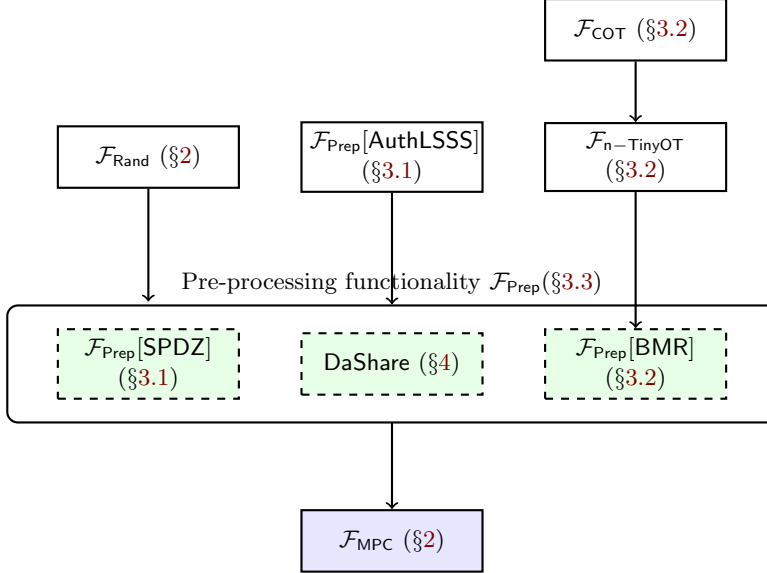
$\mathcal{F}_{\mathsf{COT}}$ (§3.2)

$\mathcal{F}_{\mathsf{Rand}}$ (§2)

$\mathcal{F}_{\mathsf{Prep}}[\mathsf{AuthLSSS}]$ (§3.1)

$\mathcal{F}_{\mathsf{n-TinyOT}}$ (§3.2)

Pre-processing functionality $\mathcal{F}_{\mathsf{Prep}}$(§3.3)

$\mathcal{F}_{\mathsf{Prep}}[\mathsf{SPDZ}]$ (§3.1)

DaShare (§4)

$\mathcal{F}_{\mathsf{Prep}}[\mathsf{BMR}]$ (§3.2)

$\mathcal{F}_{\mathsf{MPC}}$ (§2)